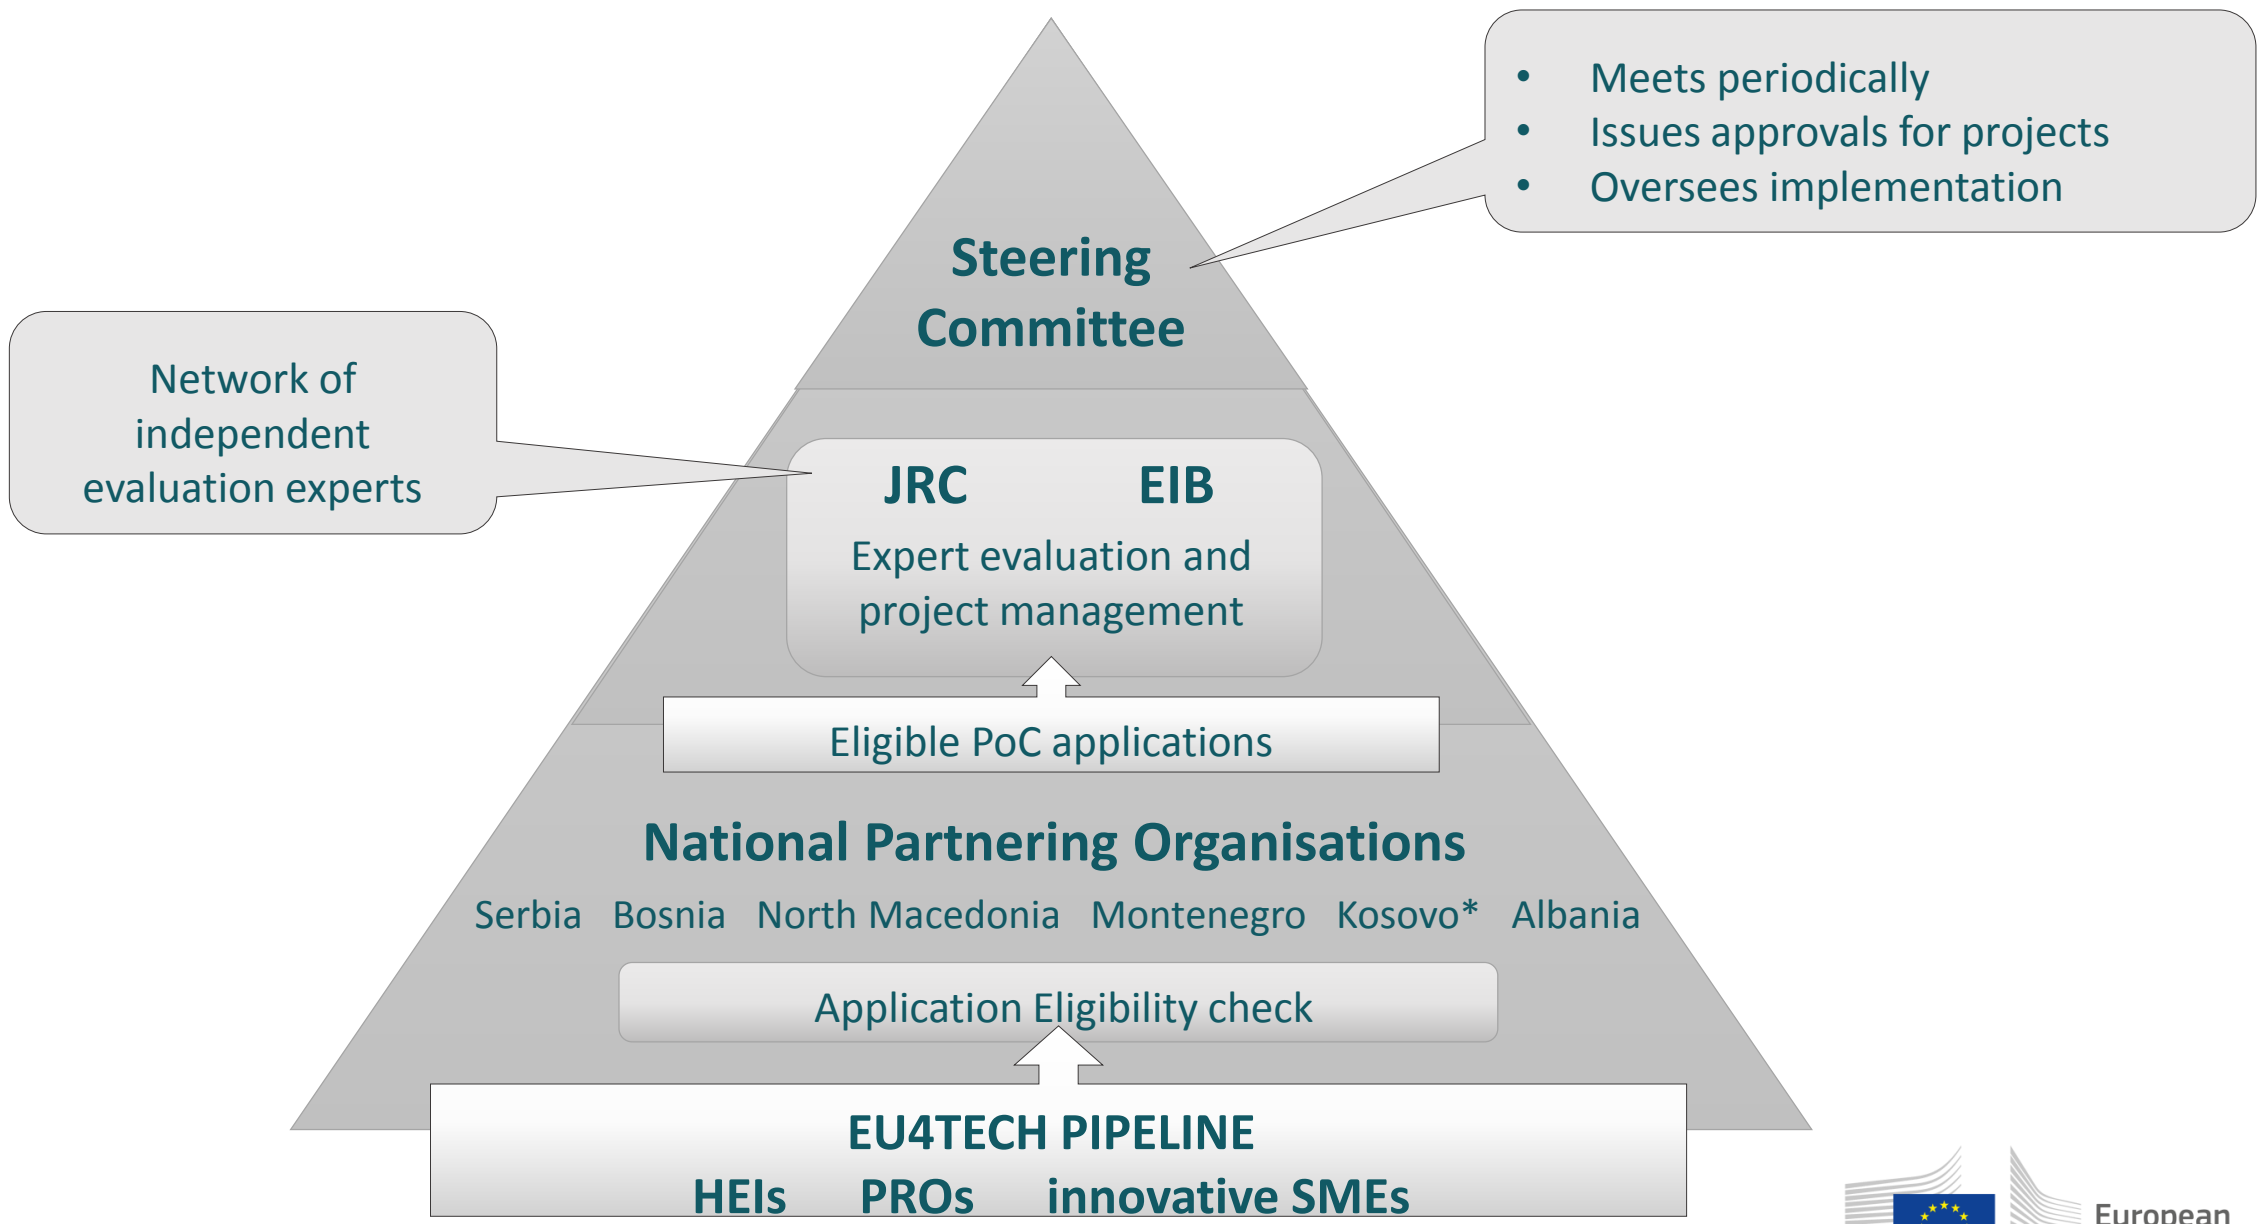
- Meets periodically
- Issues approvals for projects
- Oversees implementation

Steering Committee

Network of independent evaluation experts

JRC EIB

Expert evaluation and project management

Eligible PoC applications

National Partnering Organisations

Serbia Bosnia North Macedonia Montenegro Kosovo* Albania

Application Eligibility check

EU4TECH PIPELINE

HEIs PROs innovative SMEs

European